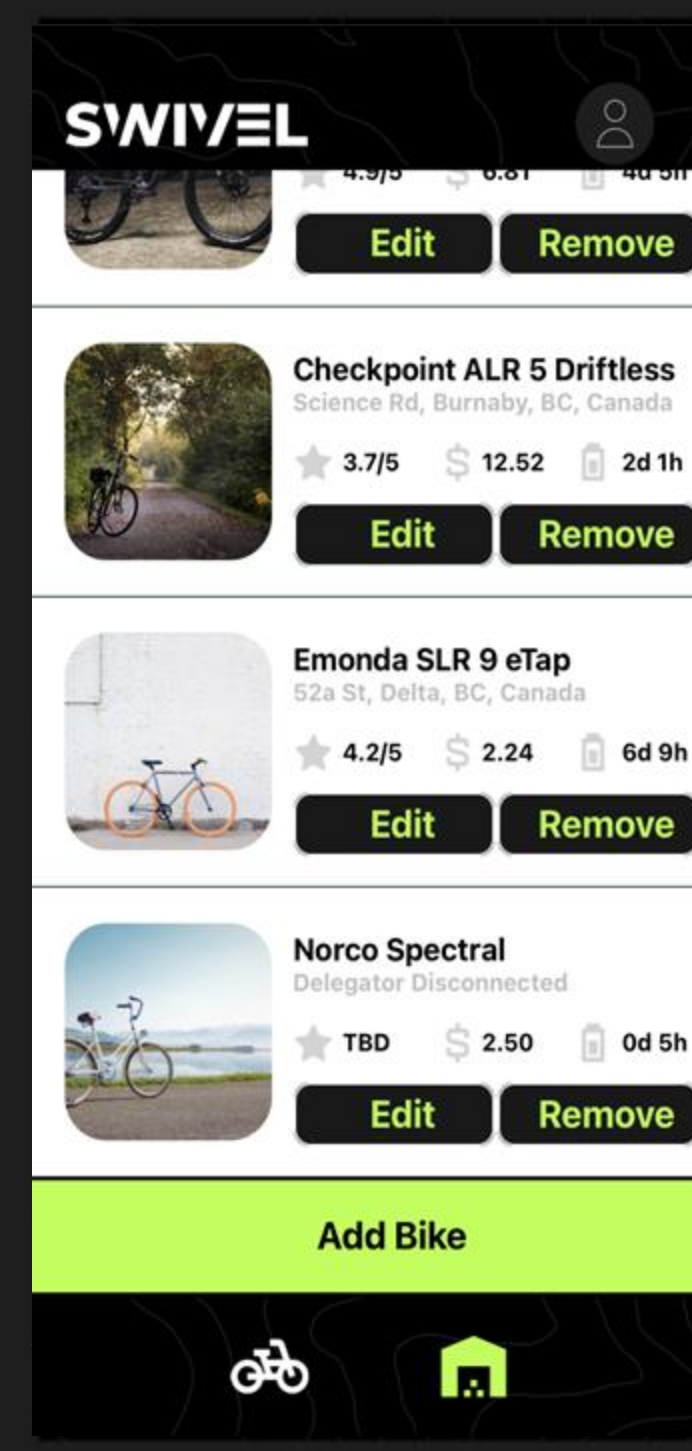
SWIVEL

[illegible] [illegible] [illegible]

Edit Remove

Checkpoint ALR 5 Driftless
Science Rd, Burnaby, BC, Canada
3.7/5 $ 12.52 2d 1h
Edit Remove

Emonda SLR 9 eTap
52a St, Delta, BC, Canada
4.2/5 $ 2.24 6d 9h
Edit Remove

Norco Spectral
Delegator Disconnected
TBD $ 2.50 0d 5h
Edit Remove

Add Bike